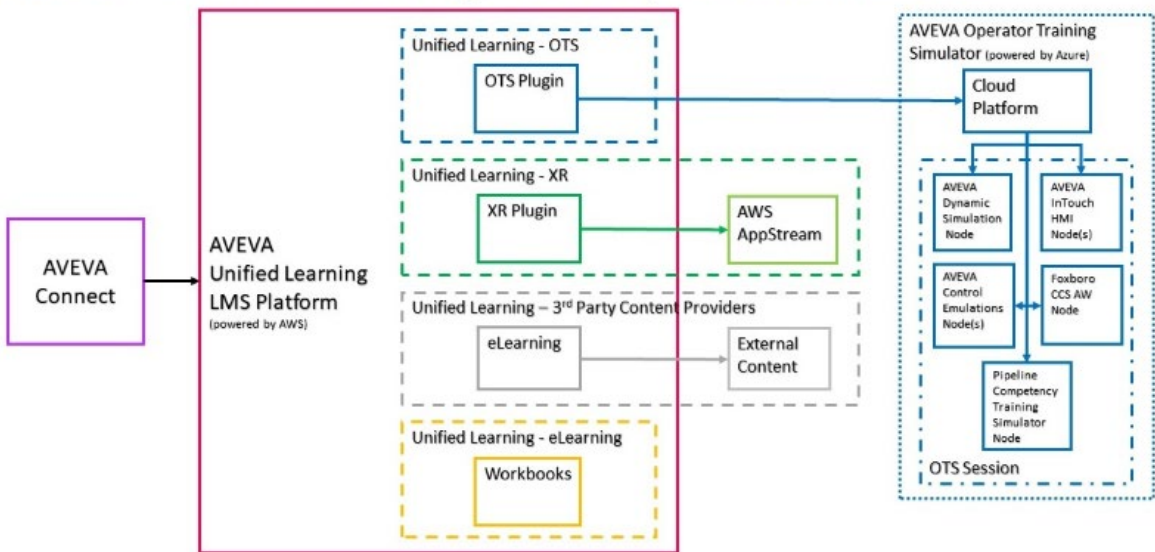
AVEVA Connect

AVEVA Unified Learning LMS Platform (powered by AWS)

Unified Learning - OTS

OTS Plugin

Unified Learning - XR

XR Plugin

AWS AppStream

Unified Learning – 3rd Party Content Providers

eLearning

External Content

Unified Learning - eLearning

Workbooks

AVEVA Operator Training Simulator (powered by Azure)

Cloud Platform

AVEVA Dynamic Simulation Node

AVEVA InTouch HMI Node(s)

AVEVA Control Emulations Node(s)

Foxboro CCS AW Node

Pipeline Competency Training Simulator Node

OTS Session